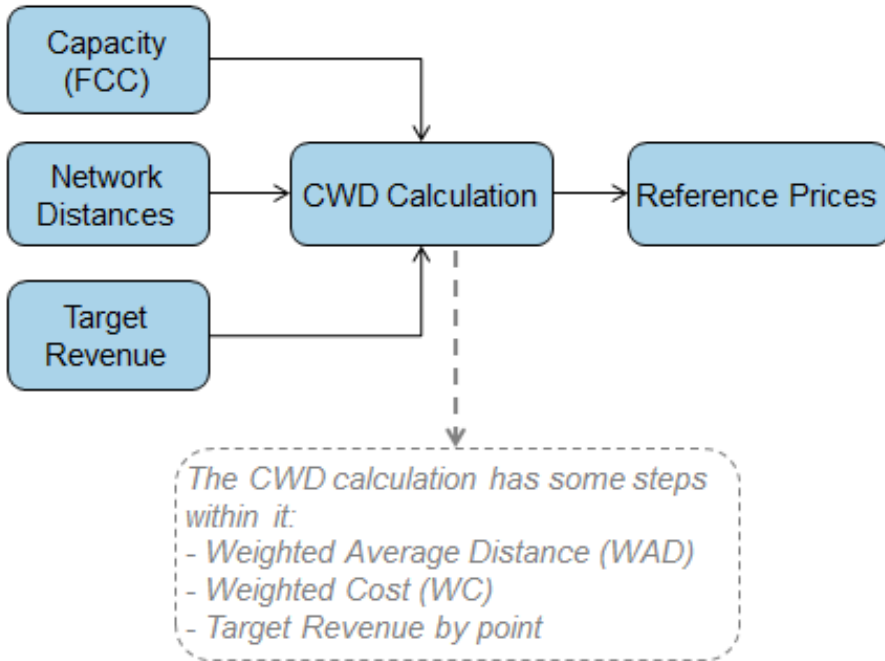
Capacity (FCC)

Network Distances

Target Revenue

CWD Calculation

Reference Prices

The CWD calculation has some steps within it:
- Weighted Average Distance (WAD)
- Weighted Cost (WC)
- Target Revenue by point